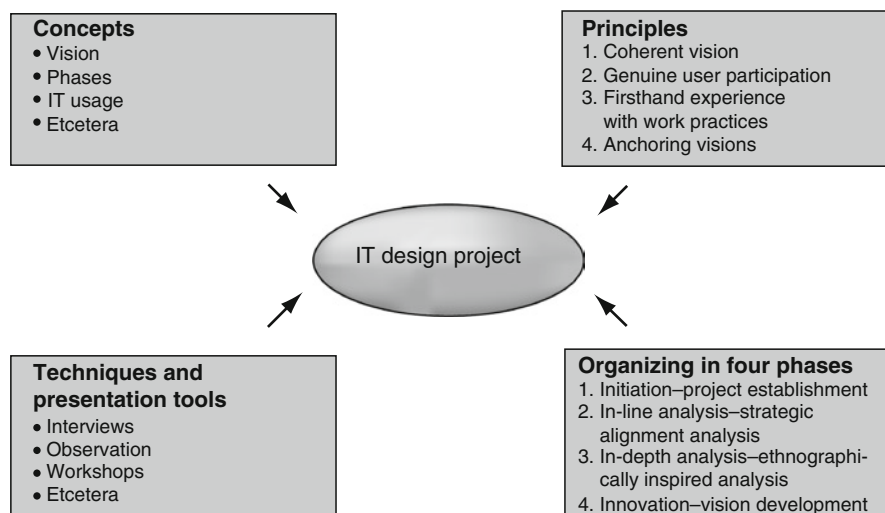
**Concepts**
• Vision
• Phases
• IT usage
• Etcetera

**Principles**
1. Coherent vision
2. Genuine user participation
3. Firsthand experience with work practices
4. Anchoring visions

IT design project

**Techniques and presentation tools**
• Interviews
• Observation
• Workshops
• Etcetera

**Organizing in four phases**
1. Initiation–project establishment
2. In-line analysis–strategic alignment analysis
3. In-depth analysis–ethnographically inspired analysis
4. Innovation–vision development